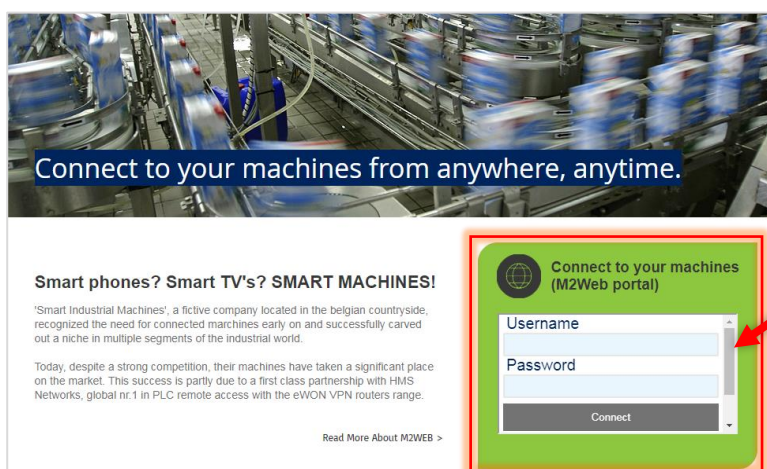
Connect to your machines from anywhere, anytime.

Smart phones? Smart TV's? SMART MACHINES!

'Smart Industrial Machines', a fictive company located in the belgian countryside, recognized the need for connected machines early on and successfully carved out a niche in multiple segments of the industrial world.

Today, despite a strong competition, their machines have taken a significant place on the market. This success is partly due to a first class partnership with HMS Networks, global nr.1 in PLC remote access with the eWON VPN routers range.

Read More About M2WEB >

Connect to your machines (M2Web portal)

Username

Password

Connect